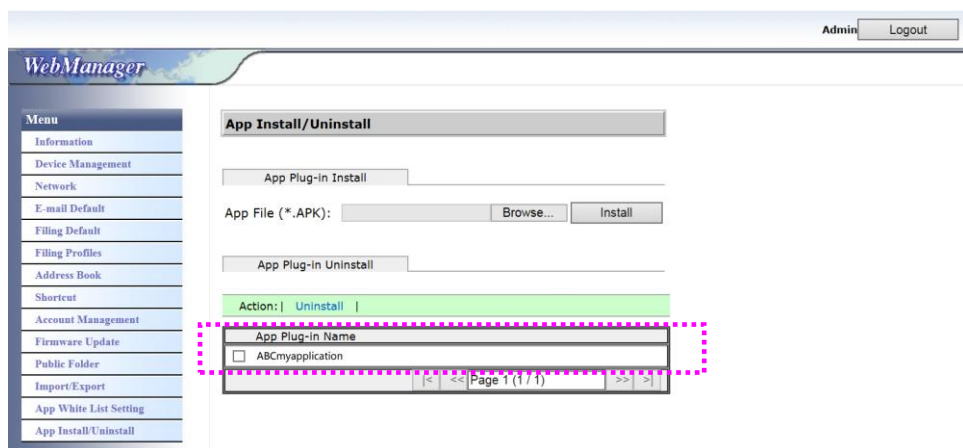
Admin Logout

WebManager

Menu
Information
Device Management
Network
E-mail Default
Filing Default
Filing Profiles
Address Book
Shortcut
Account Management
Firmware Update
Public Folder
Import/Export
App White List Setting
App Install/Uninstall

App Install/Uninstall

App Plug-in Install

App File (*.APK): Browse... Install

App Plug-in Uninstall

Action: | Uninstall |

| App Plug-in Name |
|---|
| ABCmyapplication |

|< << Page 1 (1 / 1) >> >|